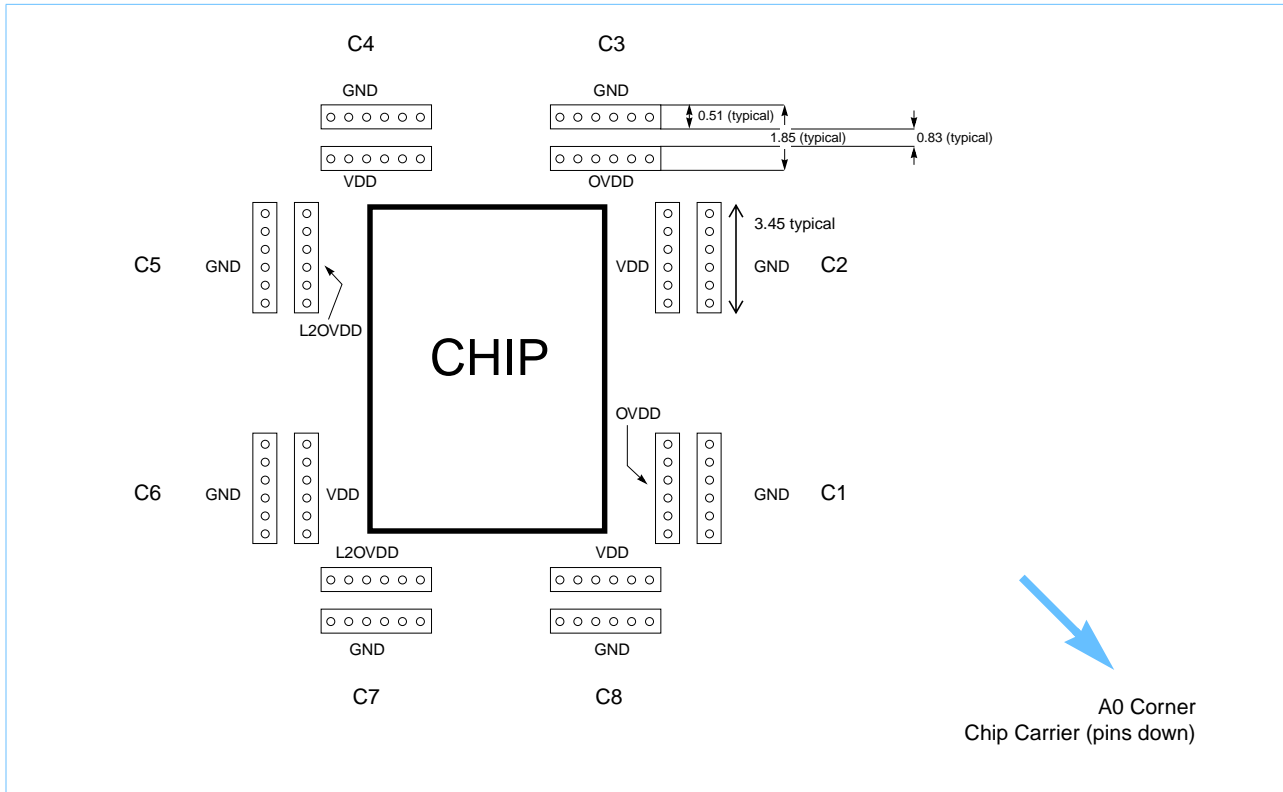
C4

C3

GND

GND

0.51 (typical)

1.85 (typical)

0.83 (typical)

VDD

OVDD

3.45 typical

C5

GND

VDD

GND

C2

L2OVDD

CHIP

OVDD

C6

GND

VDD

GND

C1

L2OVDD

VDD

GND

GND

C7

C8

A0 Corner
Chip Carrier (pins down)